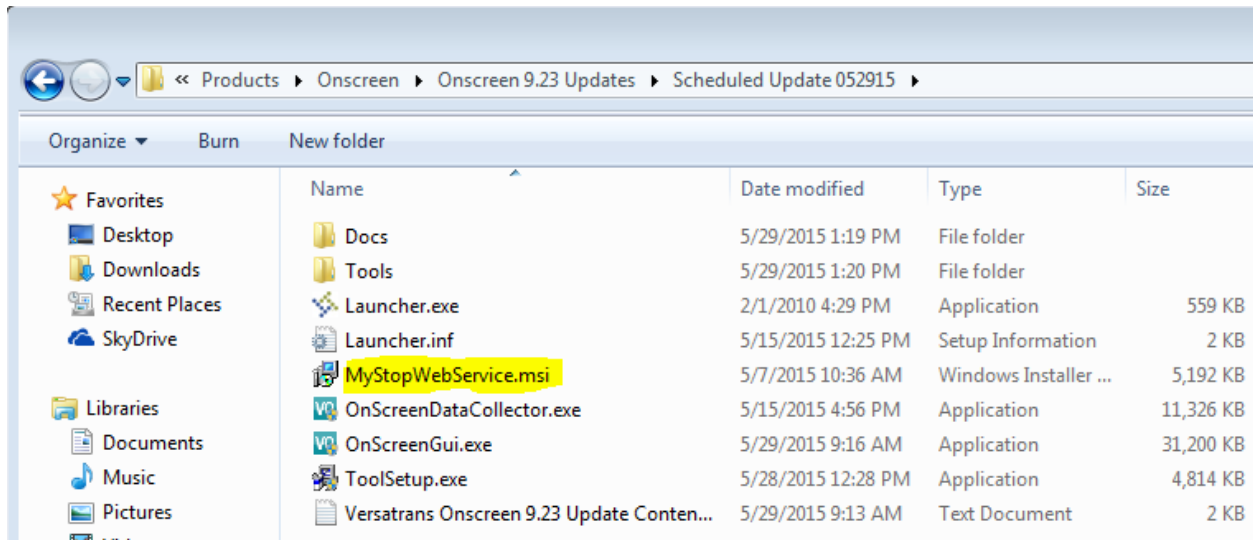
« Products ▸ Onscreen ▸ Onscreen 9.23 Updates ▸ Scheduled Update 052915 ▸

Organize ▾ Burn New folder

Favorites
Desktop
Downloads
Recent Places
SkyDrive

Libraries
Documents
Music
Pictures

| Name | Date modified | Type | Size |
|---|---|---|---|
| Docs | 5/29/2015 1:19 PM | File folder | |
| Tools | 5/29/2015 1:20 PM | File folder | |
| Launcher.exe | 2/1/2010 4:29 PM | Application | 559 KB |
| Launcher.inf | 5/15/2015 12:25 PM | Setup Information | 2 KB |
| MyStopWebService.msi | 5/7/2015 10:36 AM | Windows Installer ... | 5,192 KB |
| OnScreenDataCollector.exe | 5/15/2015 4:56 PM | Application | 11,326 KB |
| OnScreenGui.exe | 5/29/2015 9:16 AM | Application | 31,200 KB |
| ToolSetup.exe | 5/28/2015 12:28 PM | Application | 4,814 KB |
| Versatrans Onscreen 9.23 Update Conten... | 5/29/2015 9:13 AM | Text Document | 2 KB |